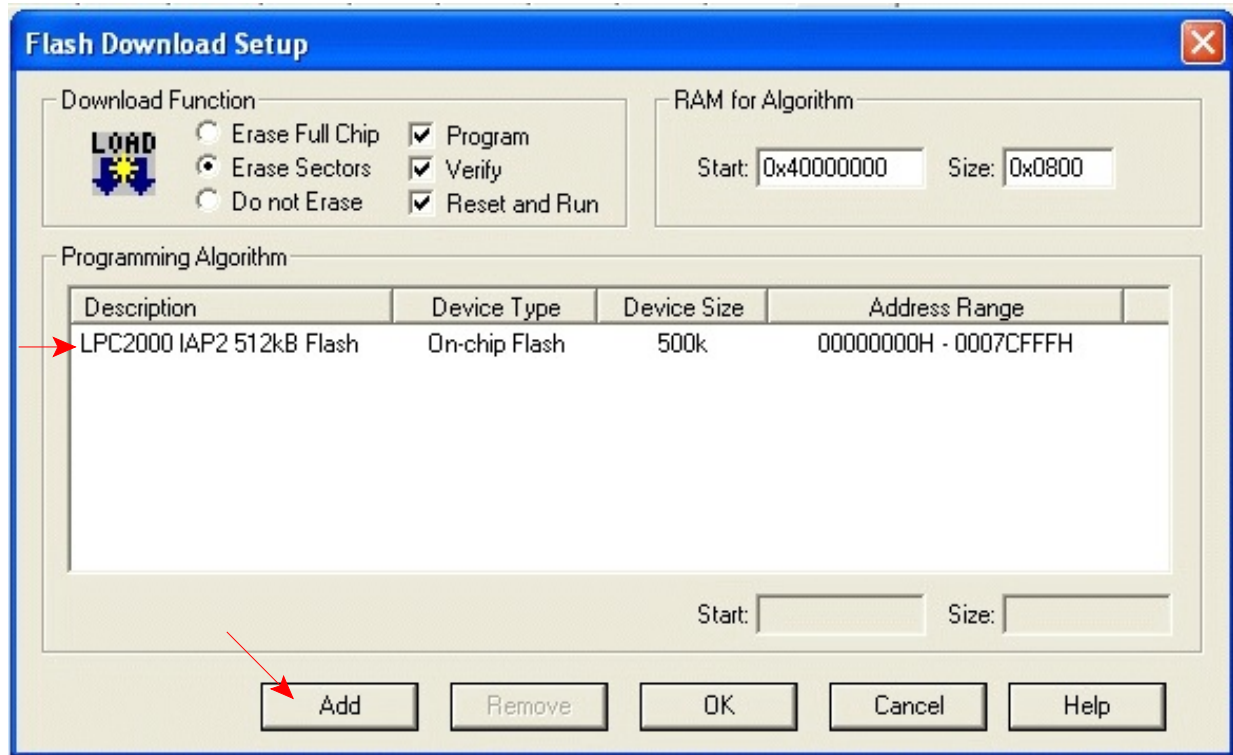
Flash Download Setup

Download Function

LOAD

Erase Full Chip
Erase Sectors
Do not Erase

Program
Verify
Reset and Run

RAM for Algorithm

Start: 0x40000000 Size: 0x0800

Programming Algorithm

| Description | Device Type | Device Size | Address Range |
|---|---|---|---|
| LPC2000 IAP2 512kB Flash | On-chip Flash | 500k | 00000000H - 0007CFFFH |

Start: Size:

Add Remove OK Cancel Help